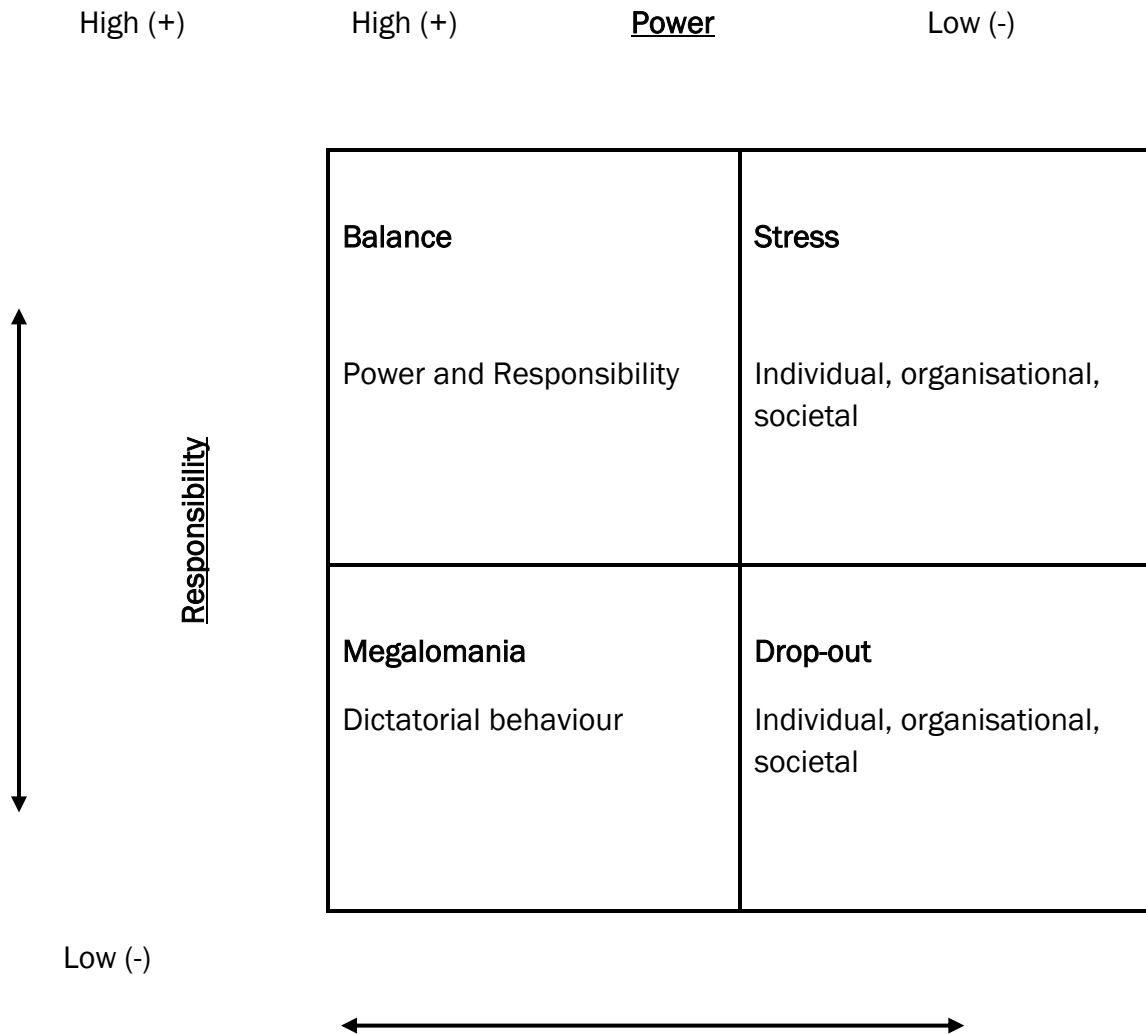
High (+) High (+) Power Low (-)

Responsibility

| Balance<br><br>Power and Responsibility | Stress<br><br>Individual, organisational, societal |
|---|---|
| Megalomania<br><br>Dictatorial behaviour | Drop-out<br><br>Individual, organisational, societal |

Low (-)